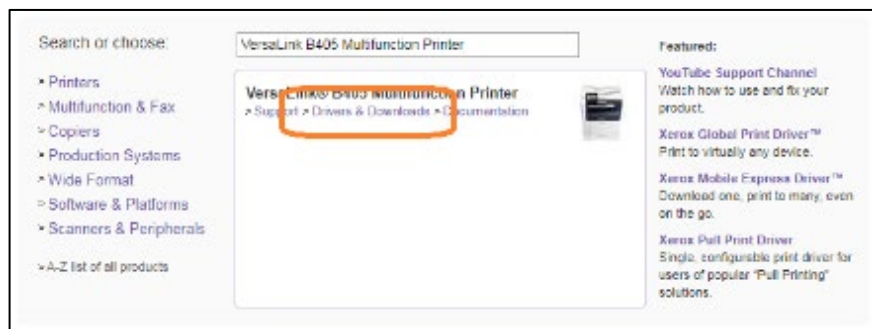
Search or choose:

VersaLink B405 Multifunction Printer

Printers
Multifunction & Fax
Copiers
Production Systems
Wide Format
Software & Platforms
Scanners & Peripherals

A-Z list of all products

VersaLink® B405 Multifunction Printer
Support Drivers & Downloads Documentation

Featured:

YouTube Support Channel
Watch how to use and fix your product.

Xerox Global Print Driver™
Print to virtually any device.

Xerox Mobile Express Driver™
Download one, print to many, even on the go.

Xerox Pull Print Driver
Single, configurable print driver for users of popular "Pull Printing" solutions.